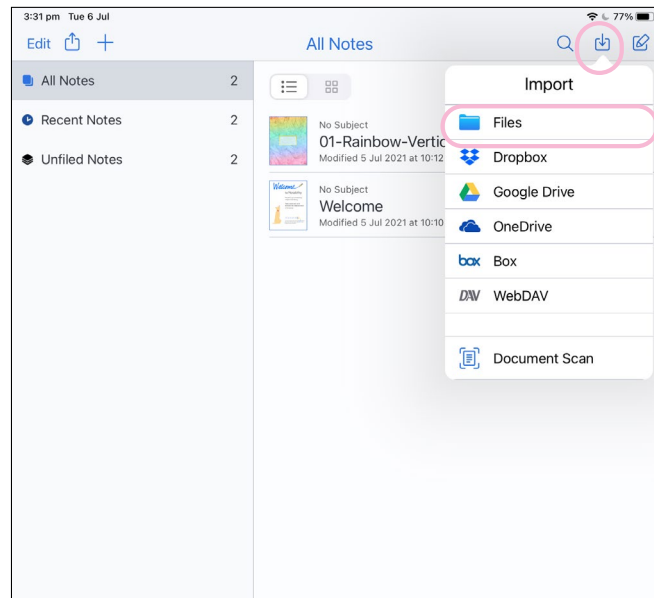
3:31 pm Tue 6 Jul
77%

Edit

All Notes

All Notes 2
Recent Notes 2
Unfiled Notes 2

No Subject
01-Rainbow-Vertic
Modified 5 Jul 2021 at 10:12

Welcome
No Subject
Welcome
Modified 5 Jul 2021 at 10:10

Import
Files
Dropbox
Google Drive
OneDrive
box Box
DAV WebDAV
Document Scan